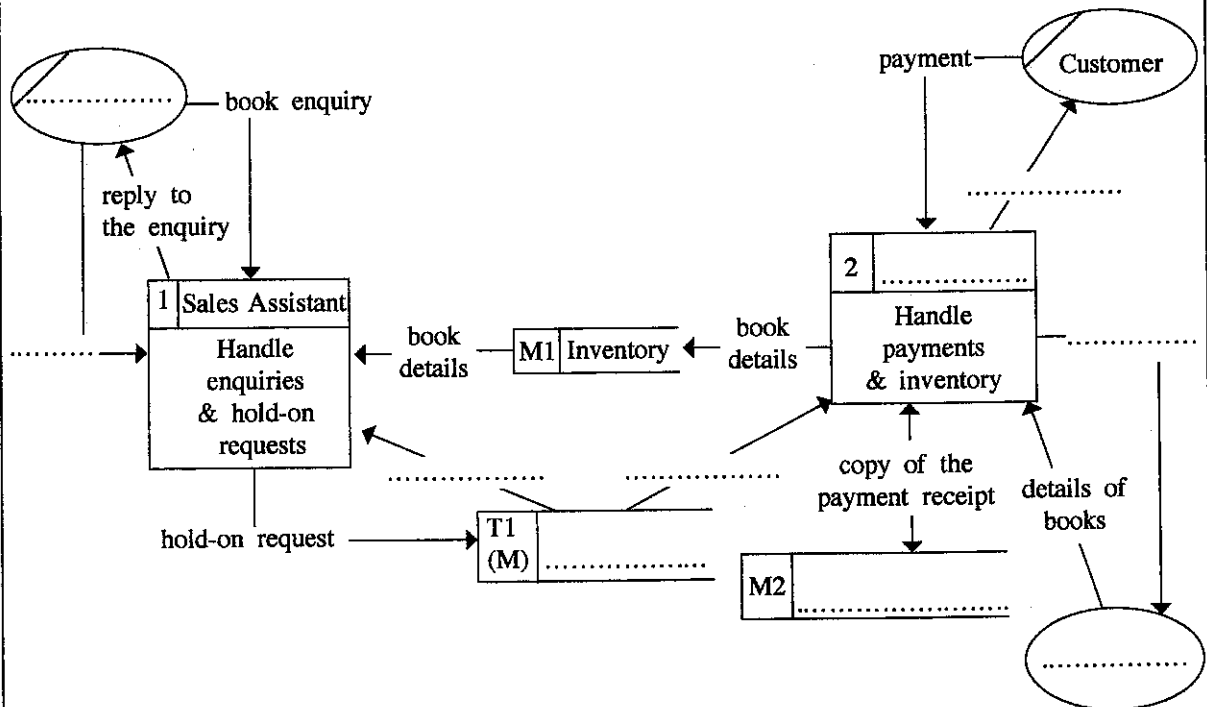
..............

book enquiry

reply to the enquiry

payment

Customer

..............

2 ..............

Handle payments & inventory

1 Sales Assistant

Handle enquiries & hold-on requests

.........

book details

M1 Inventory

book details

..............

..............

..............

..............

copy of the payment receipt

details of books

hold-on request

T1 (M) ..............

M2 ..............

..............